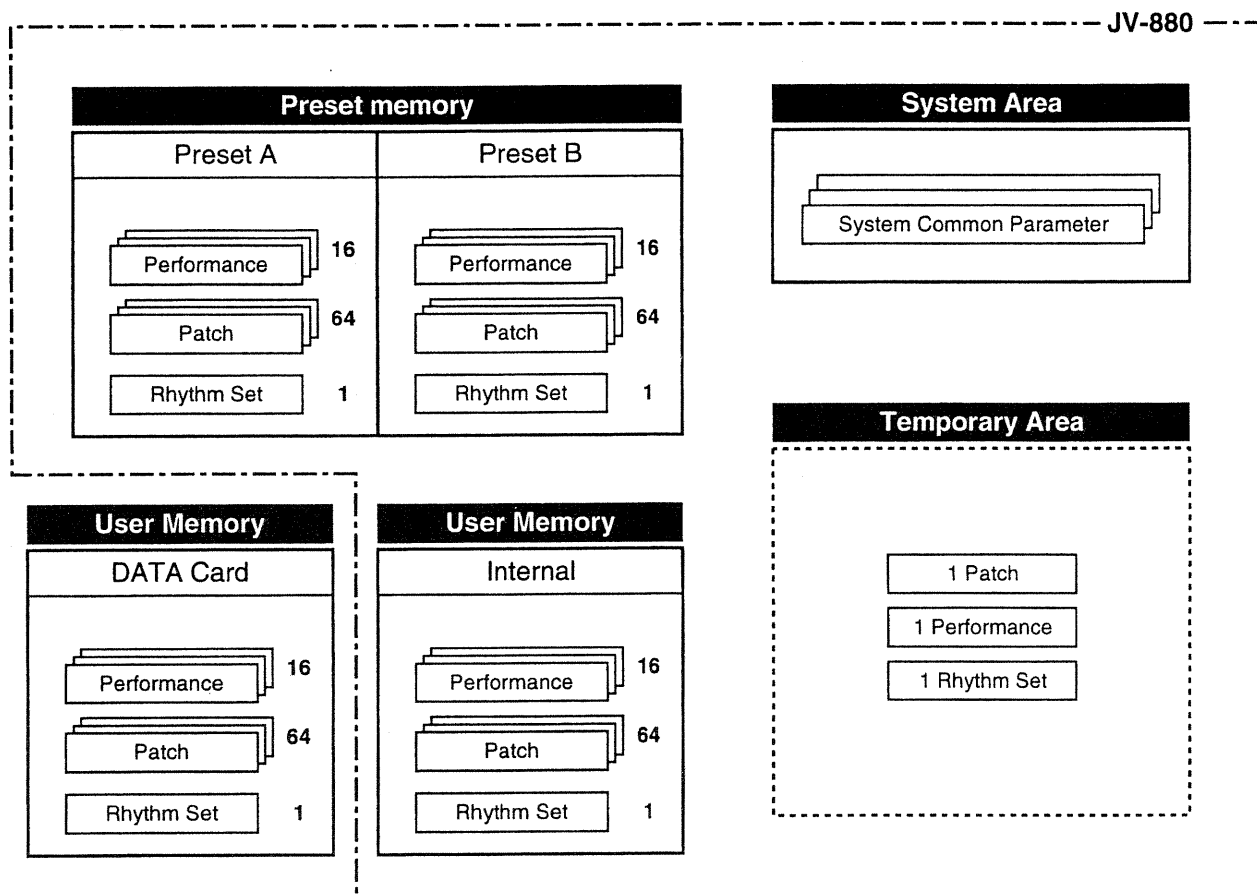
JV-880

Preset memory

Preset A

Performance 16

Patch 64

Rhythm Set 1

Preset B

Performance 16

Patch 64

Rhythm Set 1

System Area

System Common Parameter

Temporary Area

1 Patch

1 Performance

1 Rhythm Set

User Memory

DATA Card

Performance 16

Patch 64

Rhythm Set 1

User Memory

Internal

Performance 16

Patch 64

Rhythm Set 1